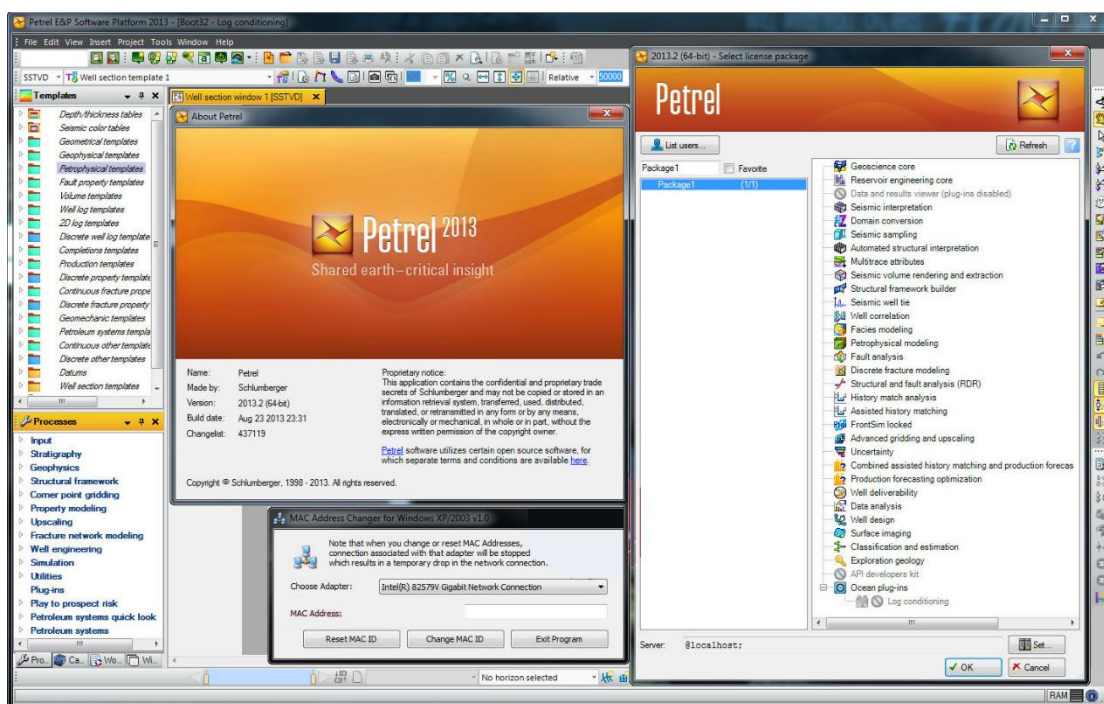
Petrel E&P Software Platform 2013 - [Boot32 - Log conditioning]

File Edit View Insert Project Tools Window Help

SSTVD Well section template 1 Relative 50000

Templates
Depth/thickness tables
Seismic color tables
Geometrical templates
Geophysical templates
Petrophysical templates
Fault property templates
Volume templates
Well log templates
2D log templates
Discrete well log template
Completions templates
Production templates
Discrete property template
Continuous fracture prope
Discrete fracture property
Geomechanic templates
Petroleum systems templa
Continuous other template
Discrete other templates
Datums
Well section templates

Processes
Input
Stratigraphy
Geophysics
Structural framework
Corner point gridding
Property modeling
Upscaling
Fracture network modeling
Well engineering
Simulation
Utilities
Plug-ins
Play to prospect risk
Petroleum systems quick look
Petroleum systems

Pro... Ca... Wo... Wi...

Well section window 1 [SSTVD]

About Petrel

Petrel 2013
Shared earth—critical insight

Name: Petrel
Made by: Schlumberger
Version: 2013.2 (64-bit)
Build date: Aug 23 2013 23:31
Changelist: 437119

Proprietary notice:
This application contains the confidential and proprietary trade secrets of Schlumberger and may not be copied or stored in an information retrieval system, transferred, used, distributed, translated, or retransmitted in any form or by any means, electronically or mechanical, in whole or in part, without the express written permission of the copyright owner.

Petrel software utilizes certain open source software, for which separate terms and conditions are available here.

Copyright © Schlumberger, 1998 - 2013. All rights reserved.

MAC Address Changer for Windows XP/2003 v1.0

Note that when you change or reset MAC Addresses, connection associated with that adapter will be stopped which results in a temporary drop in the network connection.

Choose Adapter: Intel(R) 82579V Gigabit Network Connection

MAC Address:

Reset MAC ID Change MAC ID Exit Program

No horizon selected

2013.2 (64-bit) - Select license package

Petrel

List users... Refresh

Package1 Favorite
Package1 (1/1)

Geoscience core
Reservoir engineering core
Data and results viewer (plug-ins disabled)
Seismic interpretation
Domain conversion
Seismic sampling
Automated structural interpretation
Multitrace attributes
Seismic volume rendering and extraction
Structural framework builder
Seismic well tie
Well correlation
Facies modeling
Petrophysical modeling
Fault analysis
Discrete fracture modeling
Structural and fault analysis (RDR)
History match analysis
Assisted history matching
FrontSim locked
Advanced gridding and upscaling
Uncertainty
Combined assisted history matching and production forecas
Production forecasting optimization
Well deliverability
Data analysis
Well design
Surface imaging
Classification and estimation
Exploration geology
API developers kit
Ocean plug-ins
Log conditioning

Server: @localhost; Set...

OK Cancel

RAM